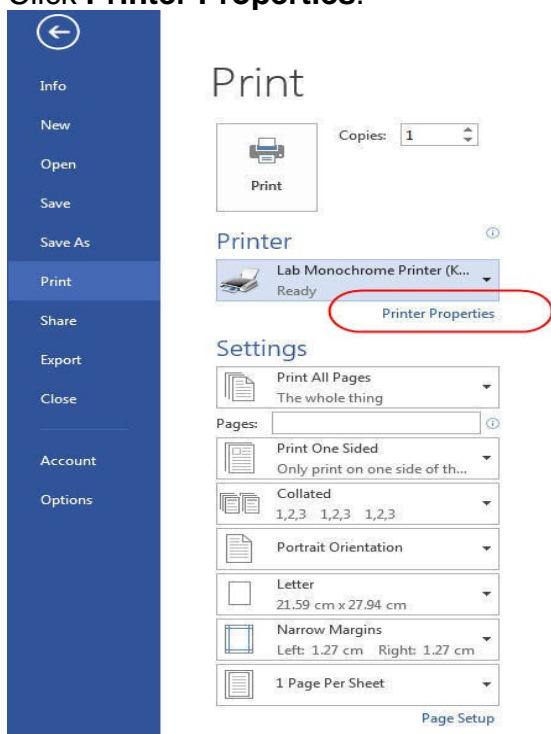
Click **Printer Properties**.

Info
New
Open
Save
Save As
Print
Share
Export
Close
Account
Options

Print

Copies: 1

Print

Printer

Lab Monochrome Printer (K...
Ready

Printer Properties

Settings

Print All Pages
The whole thing

Pages:

Print One Sided
Only print on one side of th...

Collated
1,2,3 1,2,3 1,2,3

Portrait Orientation

Letter
21.59 cm x 27.94 cm

Narrow Margins
Left: 1.27 cm Right: 1.27 cm

1 Page Per Sheet

Page Setup